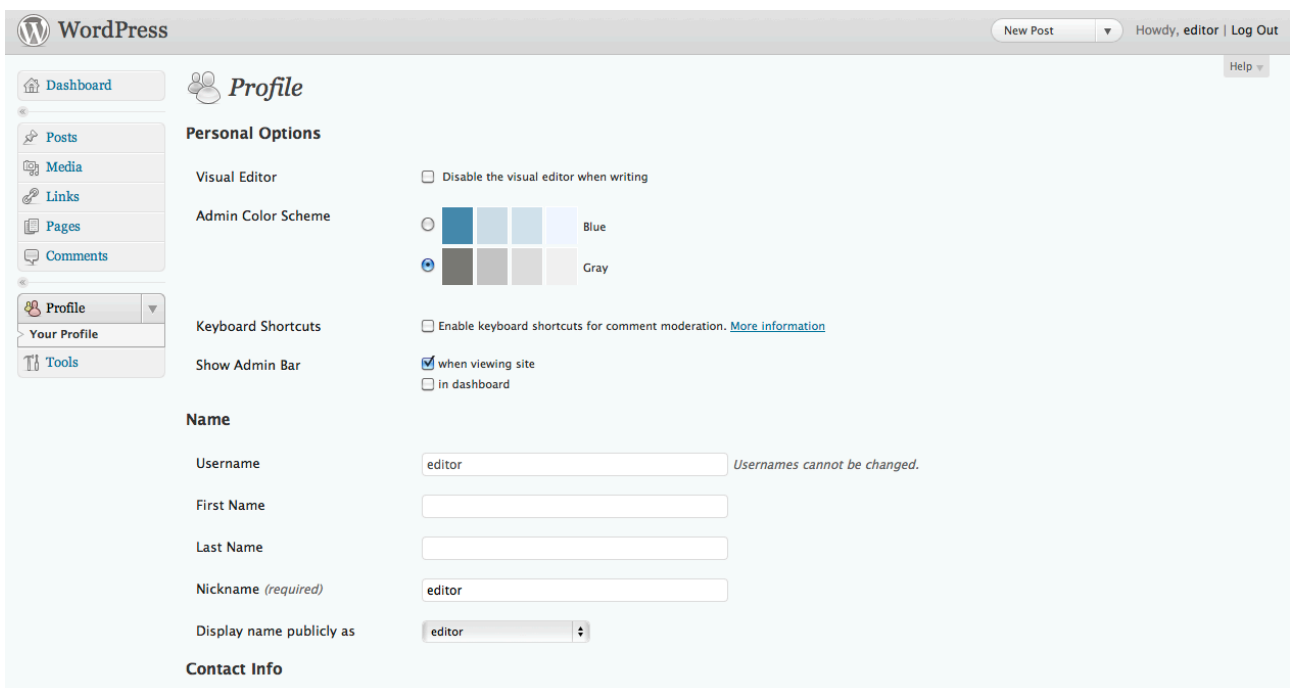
WordPress

New Post

Howdy, editor | Log Out

Help

Dashboard

Posts

Media

Links

Pages

Comments

Profile

Your Profile

Tools

Profile

Personal Options

Visual Editor

Disable the visual editor when writing

Admin Color Scheme

Blue

Gray

Keyboard Shortcuts

Enable keyboard shortcuts for comment moderation. More information

Show Admin Bar

when viewing site

in dashboard

Name

Username

editor

Usernames cannot be changed.

First Name

Last Name

Nickname (required)

editor

Display name publicly as

editor

Contact Info